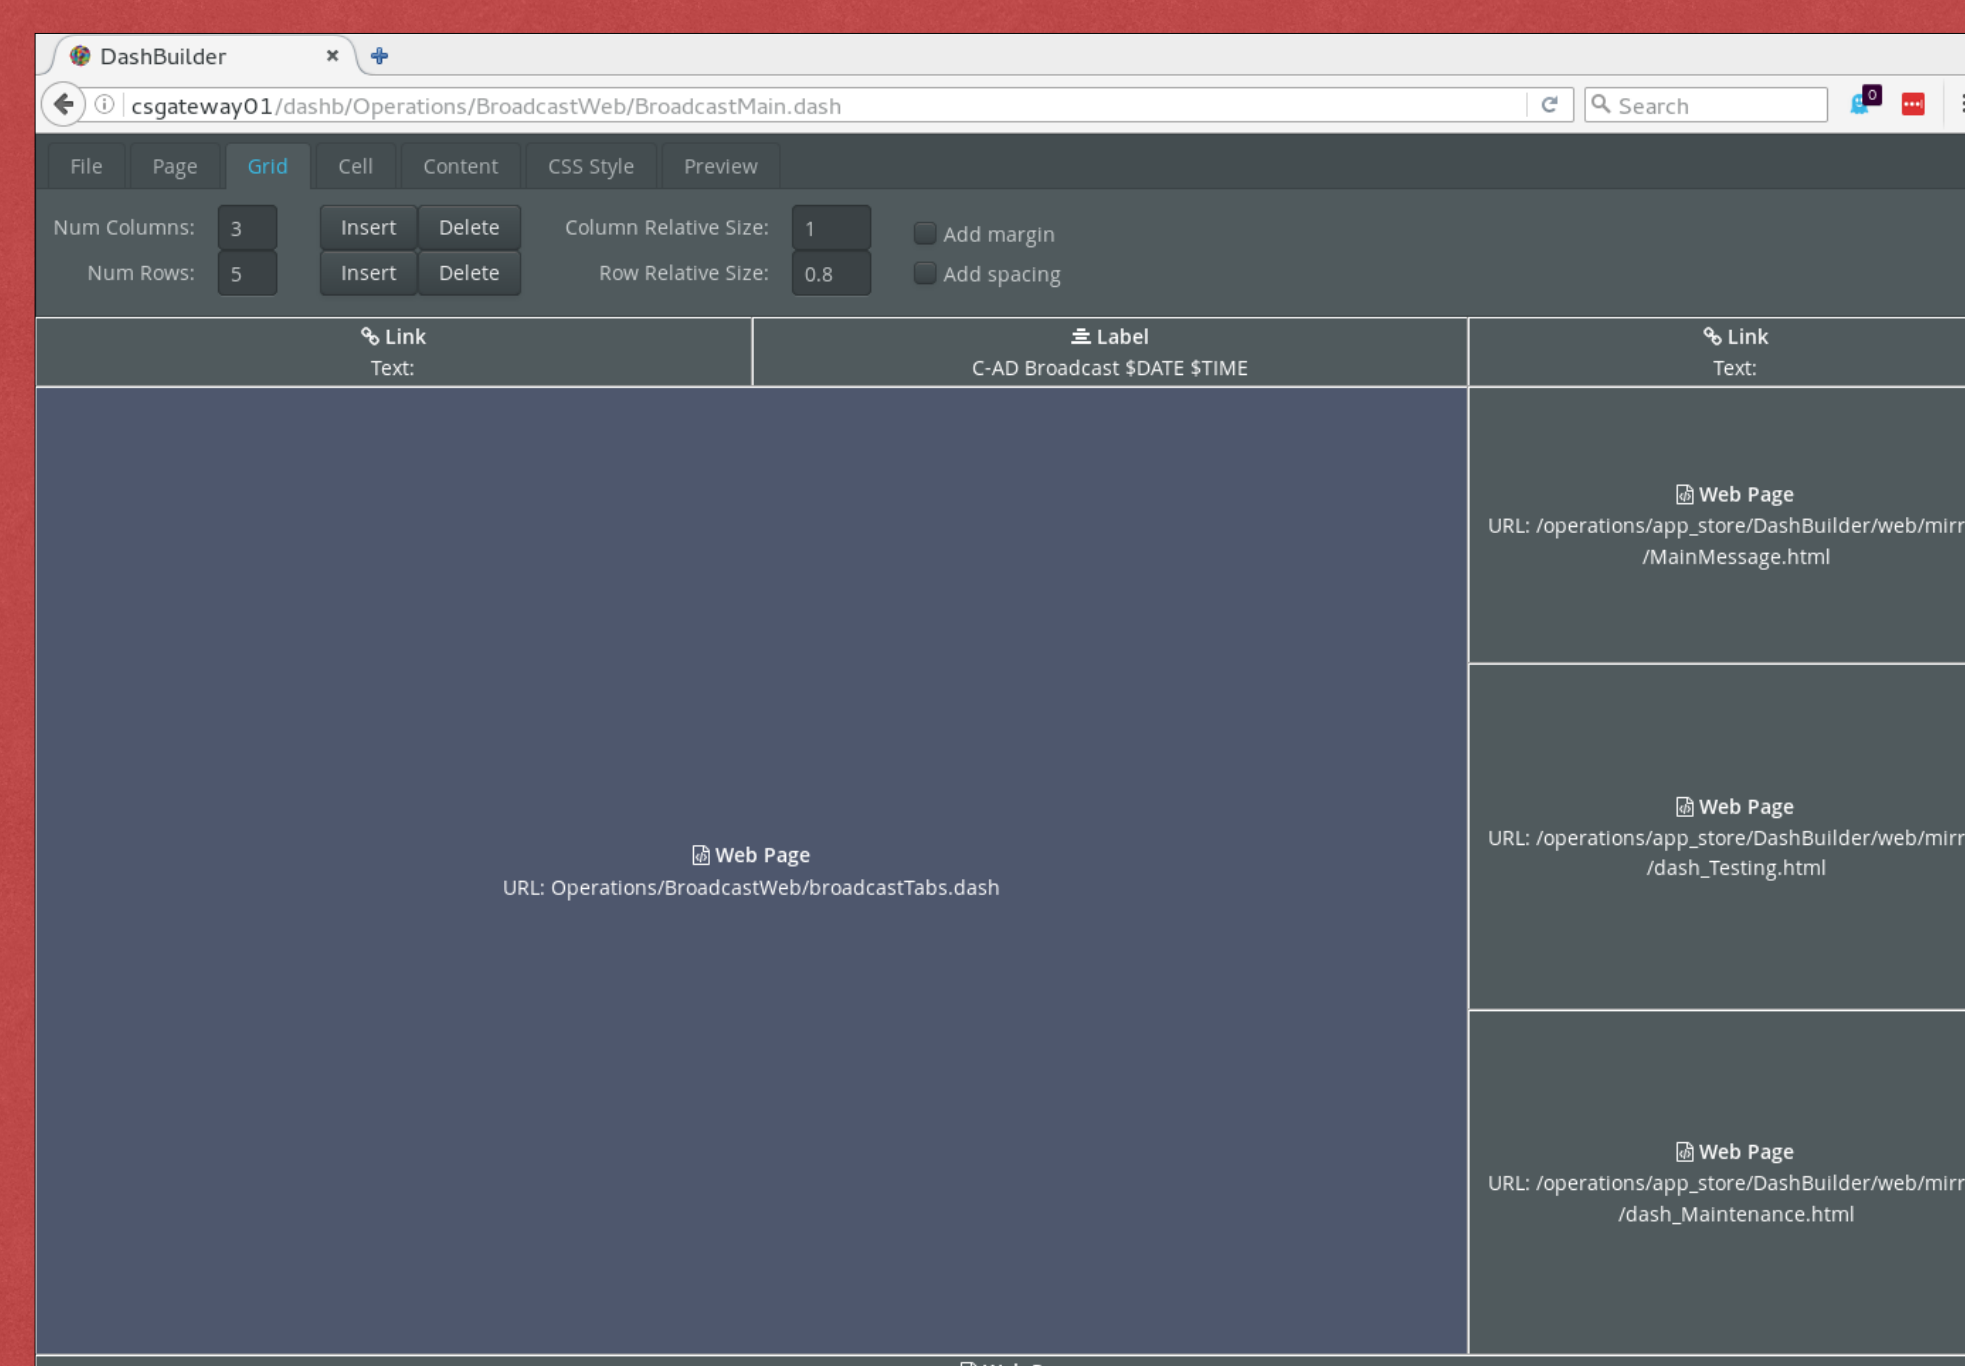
DashBuilder ×

csgateway01/dashb/Operations/BroadcastWeb/BroadcastMain.dash

Search

0

File Page Grid Cell Content CSS Style Preview

Num Columns: 3 Insert Delete Column Relative Size: 1 Add margin

Num Rows: 5 Insert Delete Row Relative Size: 0.8 Add spacing

Link
Text:

Label
C-AD Broadcast $DATE $TIME

Link
Text:

Web Page
URL: Operations/BroadcastWeb/broadcastTabs.dash

Web Page
URL: /operations/app_store/DashBuilder/web/mirr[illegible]
/MainMessage.html

Web Page
URL: /operations/app_store/DashBuilder/web/mirr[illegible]
/dash_Testing.html

Web Page
URL: /operations/app_store/DashBuilder/web/mirr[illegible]
/dash_Maintenance.html

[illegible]